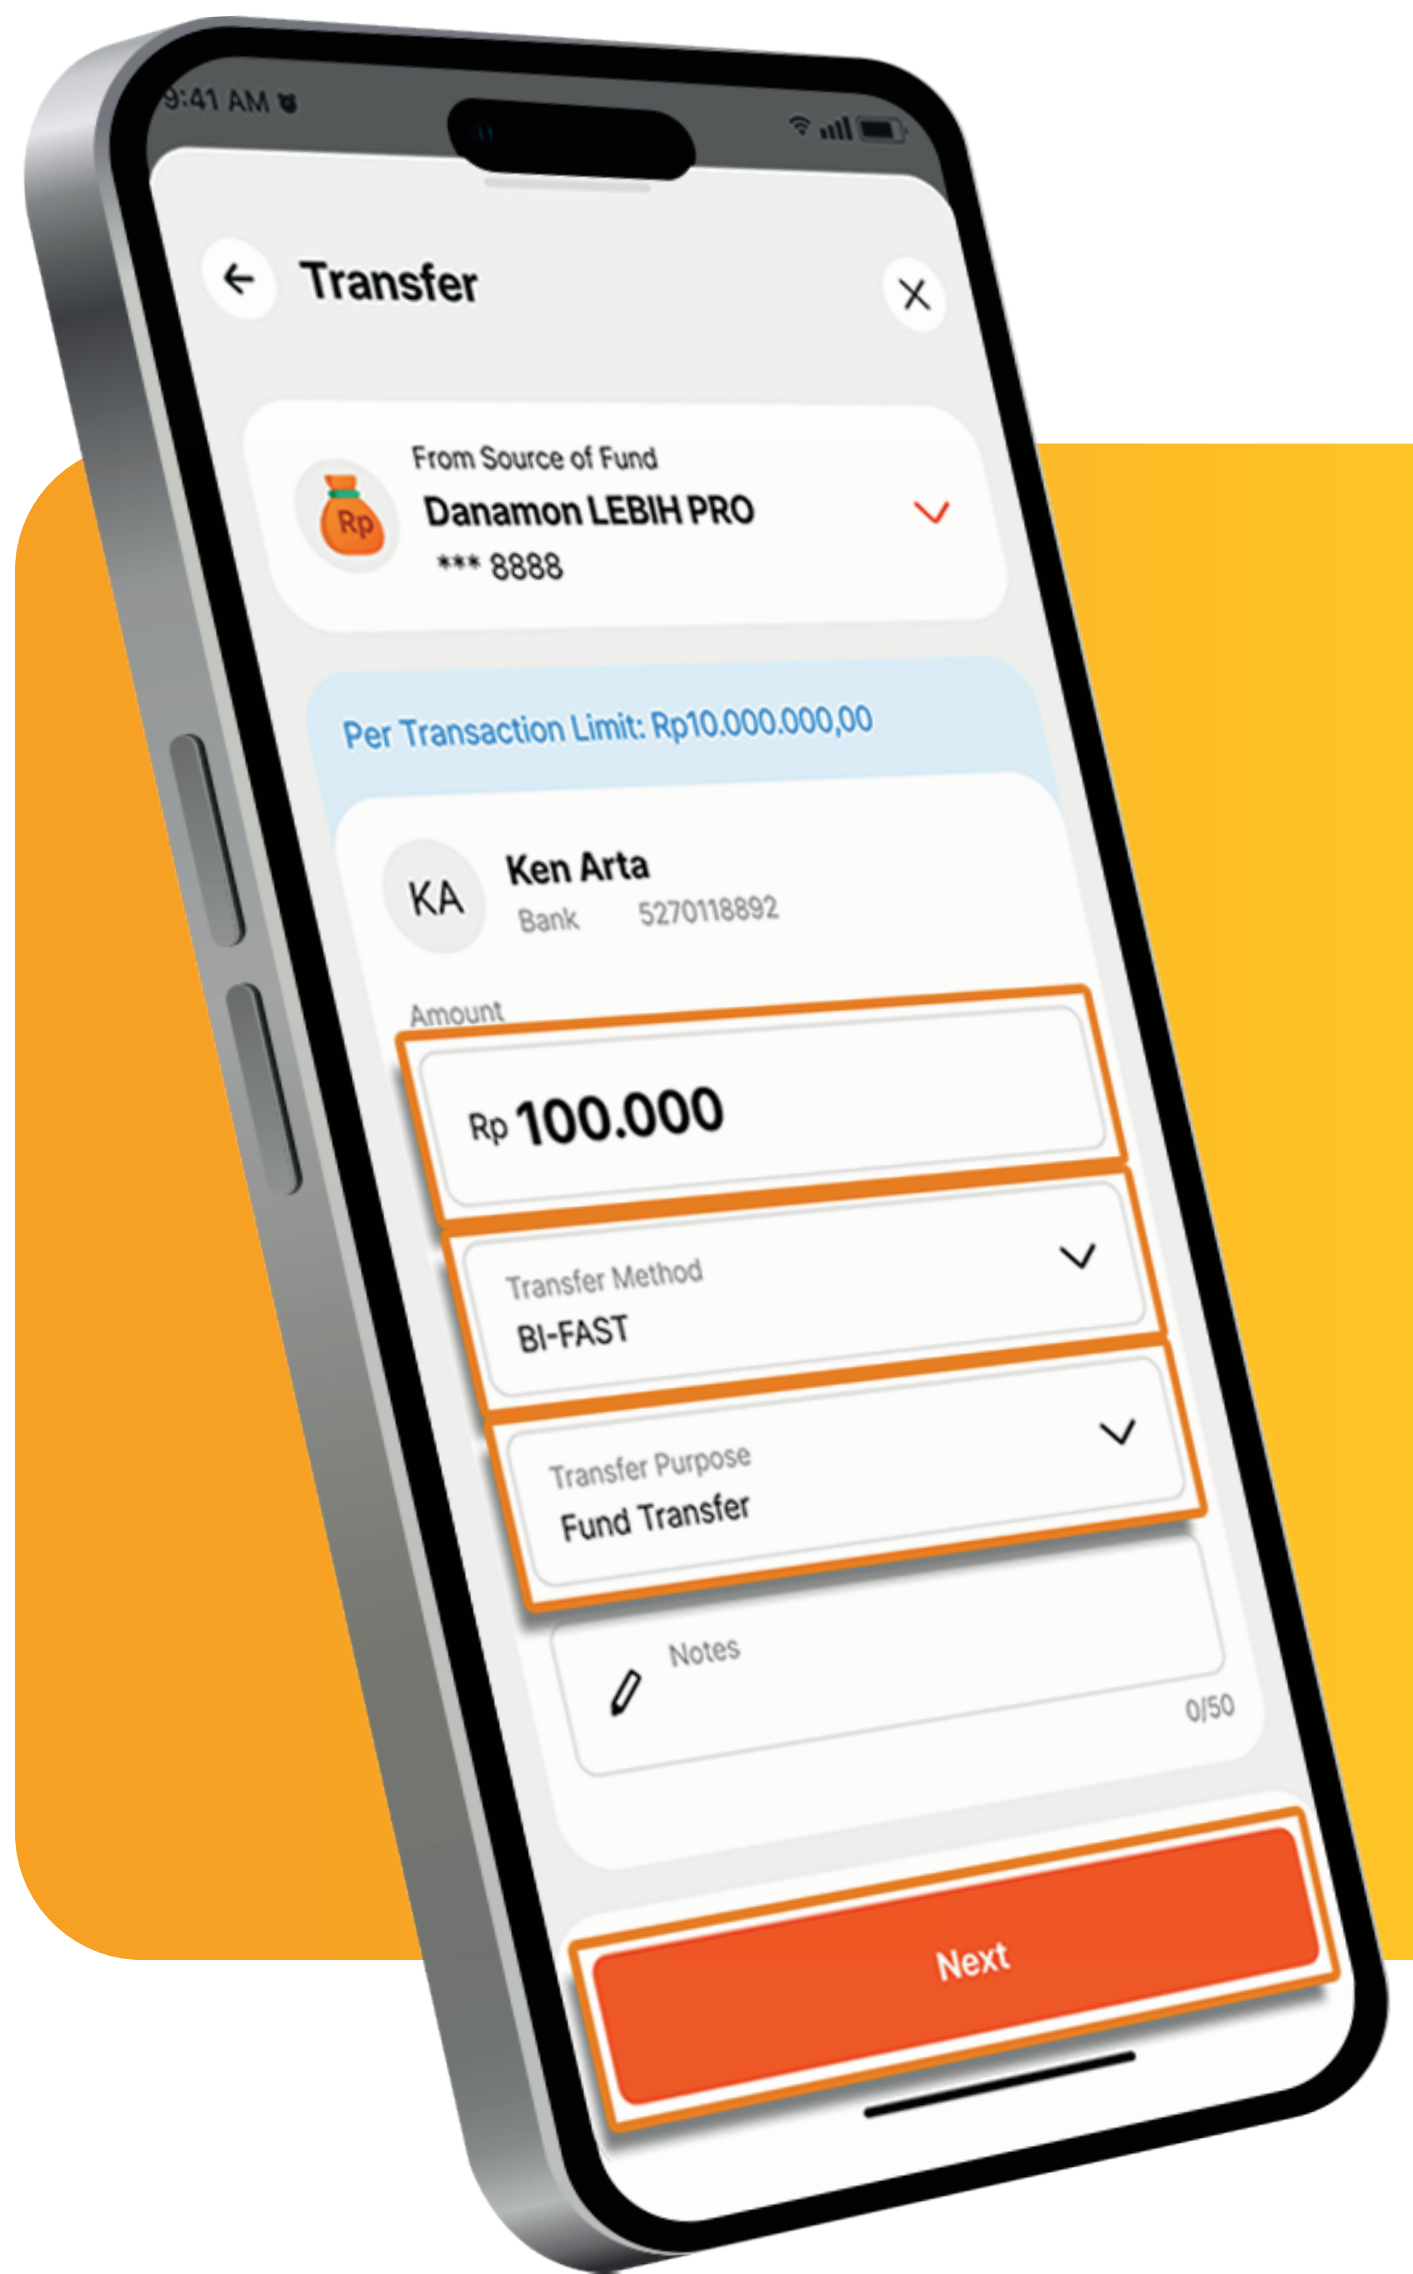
9:41 AM

Transfer

From Source of Fund
Rp
Danamon LEBIH PRO
*** 8888

Per Transaction Limit: Rp10.000.000,00

KA
Ken Arta
Bank 5270118892

Amount
Rp 100.000

Transfer Method
BI-FAST

Transfer Purpose
Fund Transfer

Notes
0/50

Next